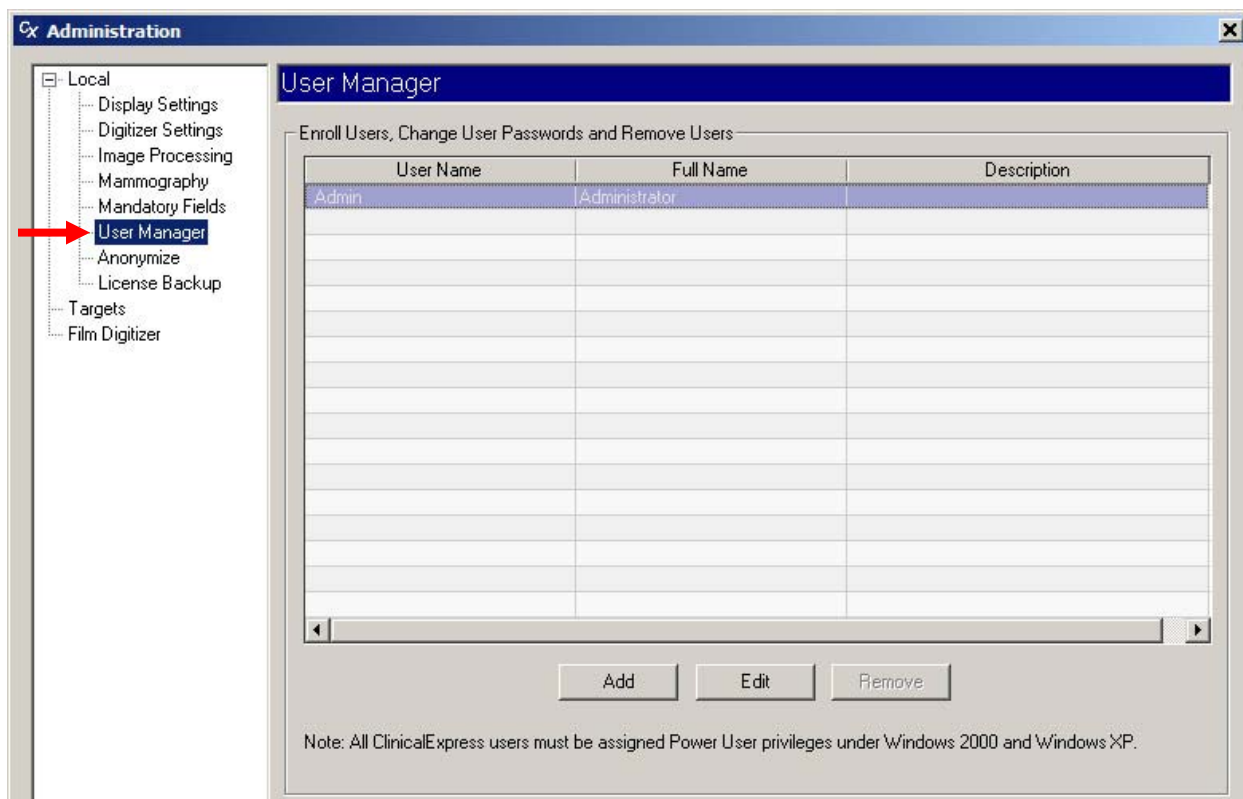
Cx Administration

Local
Display Settings
Digitizer Settings
Image Processing
Mammography
Mandatory Fields
User Manager
Anonymize
License Backup
Targets
Film Digitizer

User Manager

Enroll Users, Change User Passwords and Remove Users

| User Name | Full Name | Description |
|---|---|---|
| Admin | Administrator | |

Add
Edit
Remove

Note: All ClinicalExpress users must be assigned Power User privileges under Windows 2000 and Windows XP.